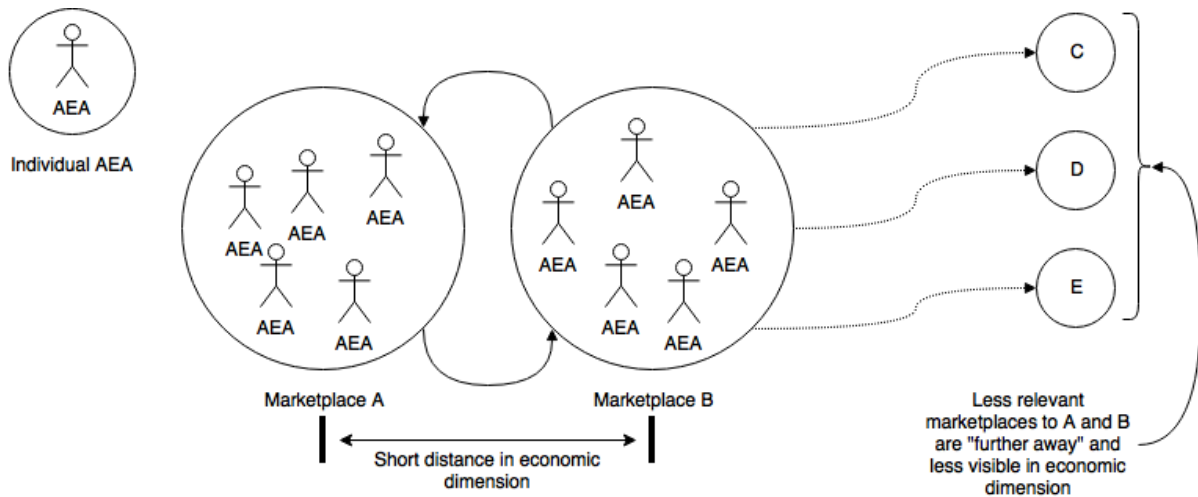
AEA

Individual AEA

AEA
AEA
AEA
AEA
AEA
AEA

AEA
AEA
AEA
AEA
AEA
AEA

C

D

E

Marketplace A

Marketplace B

Short distance in economic dimension

Less relevant marketplaces to A and B are "further away" and less visible in economic dimension